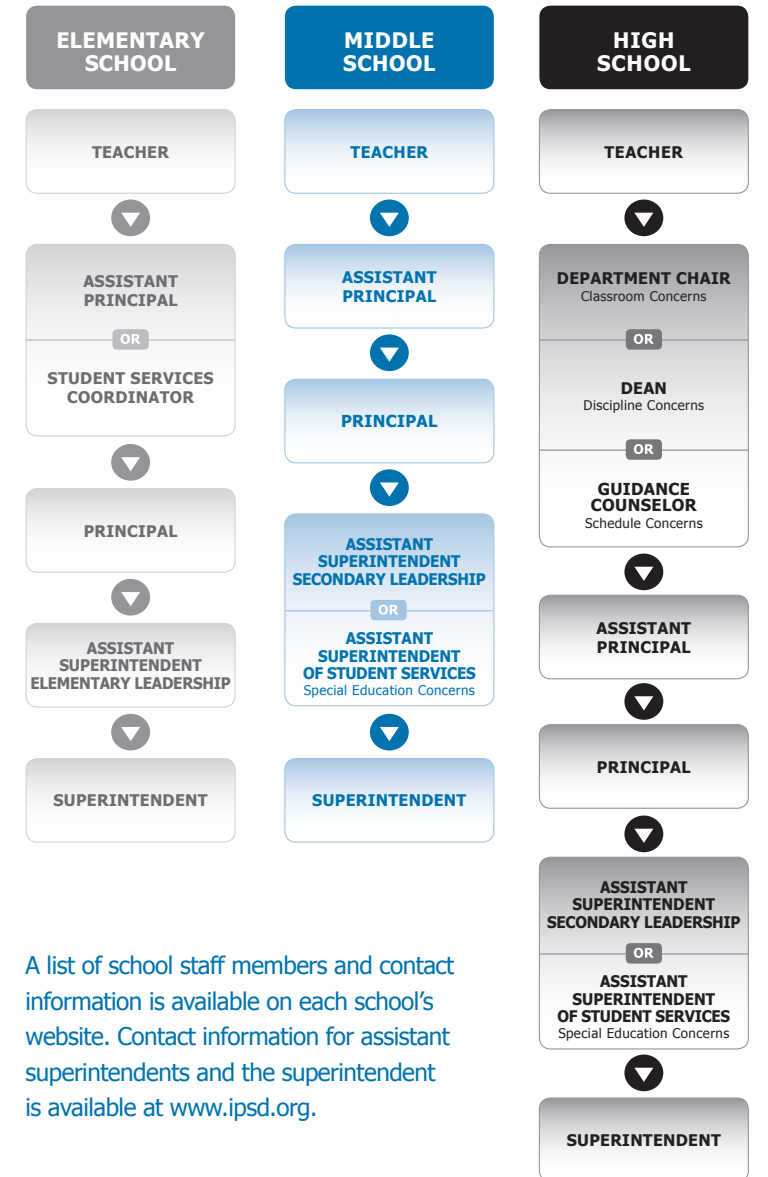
ELEMENTARY SCHOOL

TEACHER

ASSISTANT PRINCIPAL

OR

STUDENT SERVICES COORDINATOR

PRINCIPAL

ASSISTANT SUPERINTENDENT ELEMENTARY LEADERSHIP

SUPERINTENDENT

MIDDLE SCHOOL

TEACHER

ASSISTANT PRINCIPAL

PRINCIPAL

ASSISTANT SUPERINTENDENT SECONDARY LEADERSHIP

OR

ASSISTANT SUPERINTENDENT OF STUDENT SERVICES
Special Education Concerns

SUPERINTENDENT

HIGH SCHOOL

TEACHER

DEPARTMENT CHAIR
Classroom Concerns

OR

DEAN
Discipline Concerns

OR

GUIDANCE COUNSELOR
Schedule Concerns

ASSISTANT PRINCIPAL

PRINCIPAL

ASSISTANT SUPERINTENDENT SECONDARY LEADERSHIP

OR

ASSISTANT SUPERINTENDENT OF STUDENT SERVICES
Special Education Concerns

SUPERINTENDENT

A list of school staff members and contact information is available on each school's website. Contact information for assistant superintendents and the superintendent is available at www.ipsd.org.